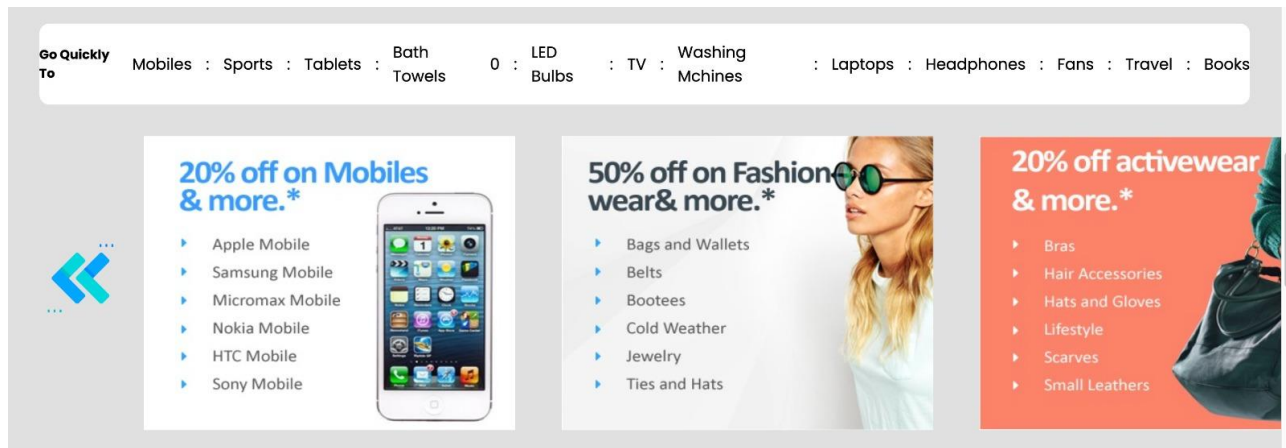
Go Quickly To Mobiles : Sports : Tablets : Bath Towels 0 : LED Bulbs : TV : Washing Mchines : Laptops : Headphones : Fans : Travel : Books

20% off on Mobiles & more.*

- Apple Mobile
- Samsung Mobile
- Micromax Mobile
- Nokia Mobile
- HTC Mobile
- Sony Mobile

50% off on Fashion wear& more.*

- Bags and Wallets
- Belts
- Bootees
- Cold Weather
- Jewelry
- Ties and Hats

20% off activewear & more.*

- Bras
- Hair Accessories
- Hats and Gloves
- Lifestyle
- Scarves
- Small Leathers